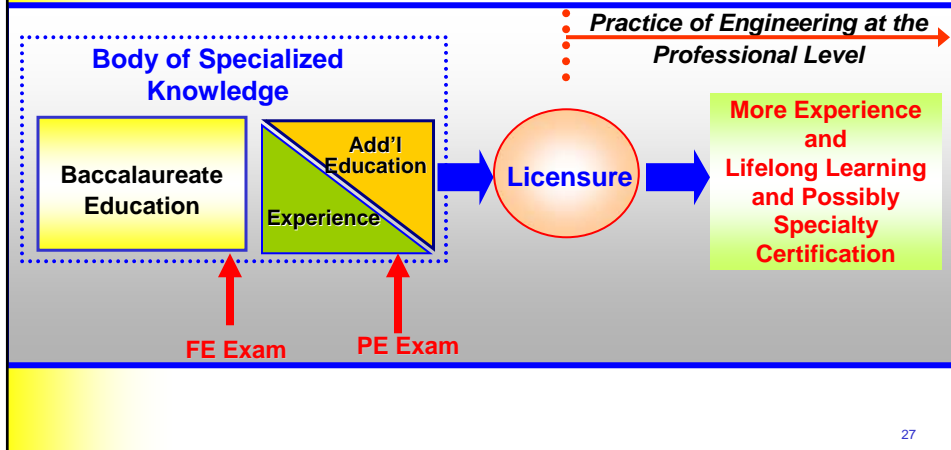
Practice of Engineering at the Professional Level

Body of Specialized Knowledge

Baccalaureate Education

Add'l Education

Experience

Licensure

More Experience and Lifelong Learning and Possibly Specialty Certification

FE Exam

PE Exam

27